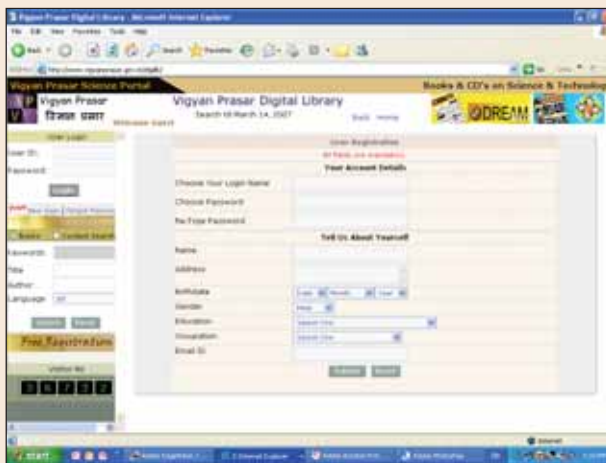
Vigyan Prasar Digital Library - Microsoft Internet Explorer

File Edit View Favorites Tools Help

Back Search Favorites

Vigyan Prasar Science Portal

Books & CD's on Science & Technology

Vigyan Prasar
विज्ञान प्रसार

Welcome Guest

Vigyan Prasar Digital Library

Search till March 14, 2007

Back Home

DREAM

User Login

User ID:

Password:

Login

New User | Forgot Password

Books | Content Search

Keywords:

Title

Author:

Language: All

Submit Reset

Free Registration

Visitor No

User Registration

All fields are mandatory

Your Account Details

Choose Your Login Name

Choose Password

Re-Type Password

Tell Us About Yourself

Name

Address

Birthdate Date Month Year

Gender Male

Education Select One

Occupation Select One

Email ID

Submit Reset

Internet

start